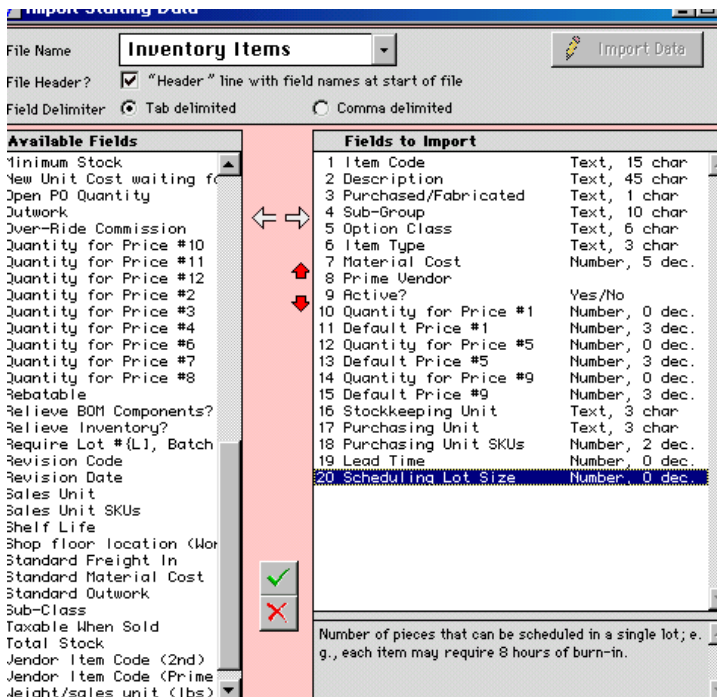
Import Starting Data

File Name
Inventory Items
Import Data
File Header?
"Header" line with field names at start of file
Field Delimiter
Tab delimited
Comma delimited

Available Fields
Minimum Stock
New Unit Cost waiting f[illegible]
Open PO Quantity
Outwork
Over-Ride Commission
Quantity for Price #10
Quantity for Price #11
Quantity for Price #12
Quantity for Price #2
Quantity for Price #3
Quantity for Price #4
Quantity for Price #6
Quantity for Price #7
Quantity for Price #8
Rebatable
Relieve BOM Components?
Relieve Inventory?
Require Lot #{L}, Batch
Revision Code
Revision Date
Sales Unit
Sales Unit SKUs
Shelf Life
Shop floor location (Wor
Standard Freight In
Standard Material Cost
Standard Outwork
Sub-Class
Taxable When Sold
Total Stock
Vendor Item Code (2nd)
Vendor Item Code (Prime
Weight/sales unit (lbs)

Fields to Import
| | |
|---|---|
| 1 Item Code | Text, 15 char |
| 2 Description | Text, 45 char |
| 3 Purchased/Fabricated | Text, 1 char |
| 4 Sub-Group | Text, 10 char |
| 5 Option Class | Text, 6 char |
| 6 Item Type | Text, 3 char |
| 7 Material Cost | Number, 5 dec. |
| 8 Prime Vendor | |
| 9 Active? | Yes/No |
| 10 Quantity for Price #1 | Number, 0 dec. |
| 11 Default Price #1 | Number, 3 dec. |
| 12 Quantity for Price #5 | Number, 0 dec. |
| 13 Default Price #5 | Number, 3 dec. |
| 14 Quantity for Price #9 | Number, 0 dec. |
| 15 Default Price #9 | Number, 3 dec. |
| 16 Stockkeeping Unit | Text, 3 char |
| 17 Purchasing Unit | Text, 3 char |
| 18 Purchasing Unit SKUs | Number, 2 dec. |
| 19 Lead Time | Number, 0 dec. |
| 20 Scheduling Lot Size | Number, 0 dec. |

Number of pieces that can be scheduled in a single lot; e. g., each item may require 8 hours of burn-in.